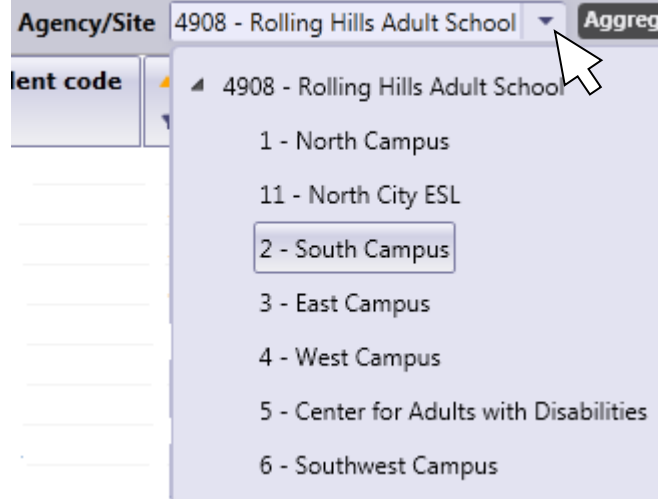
Agency/Site 4908 - Rolling Hills Adult School Aggreg

lent code

4908 - Rolling Hills Adult School

1 - North Campus

11 - North City ESL

2 - South Campus

3 - East Campus

4 - West Campus

5 - Center for Adults with Disabilities

6 - Southwest Campus